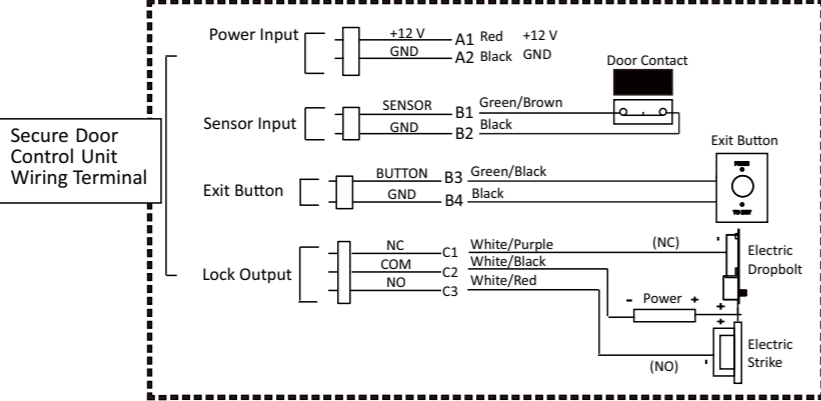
Secure Door Control Unit Wiring Terminal

Power Input
+12 V
A1
Red
+12 V
GND
A2
Black
GND

Door Contact

Sensor Input
SENSOR
B1
Green/Brown
GND
B2
Black

Exit Button

Exit Button
BUTTON
B3
Green/Black
GND
B4
Black

Lock Output
NC
C1
White/Purple
COM
C2
White/Black
NO
C3
White/Red

(NC)
Electric Dropbolt
- Power +
+
+
Electric Strike
(NO)